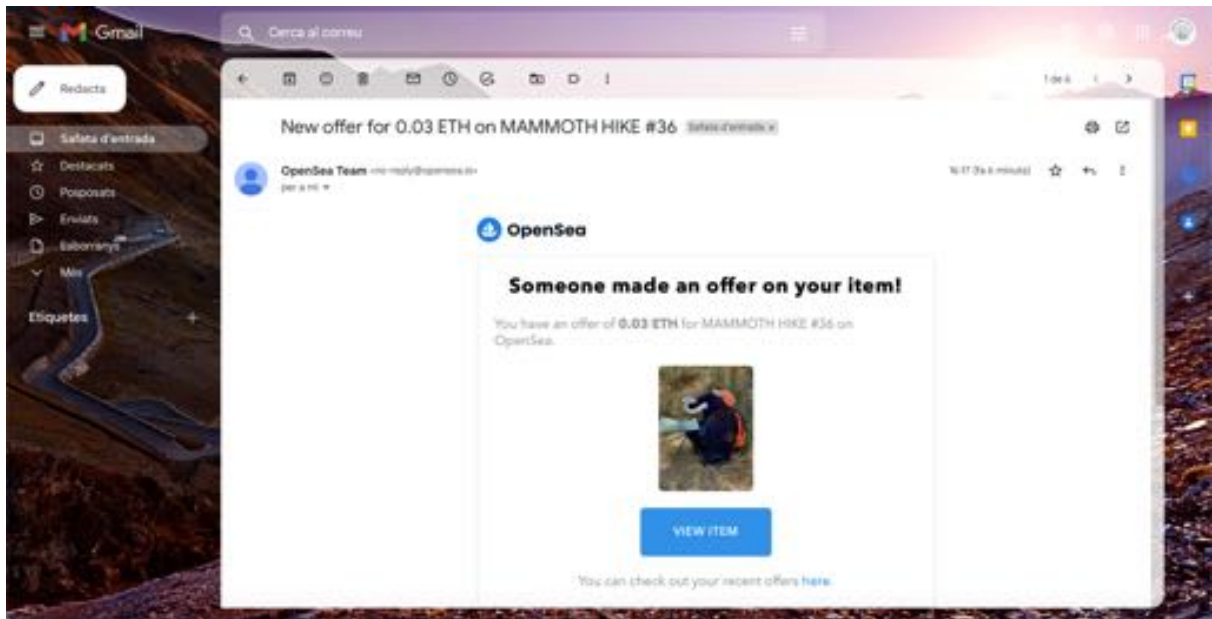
Gmail

Cerca al correu

Redacta

Safata d'entrada
Destacats
Posposats
Enviats
Esborranys
Més

Etiquetes +

1 de 6

New offer for 0.03 ETH on MAMMOTH HIKE #36 Safata d'entrada ×

OpenSea Team <no-reply@opensea.io>
per a mi

16:17 (fa 6 minuts)

OpenSea

Someone made an offer on your item!

You have an offer of 0.03 ETH for MAMMOTH HIKE #36 on OpenSea.

VIEW ITEM

You can check out your recent offers here.